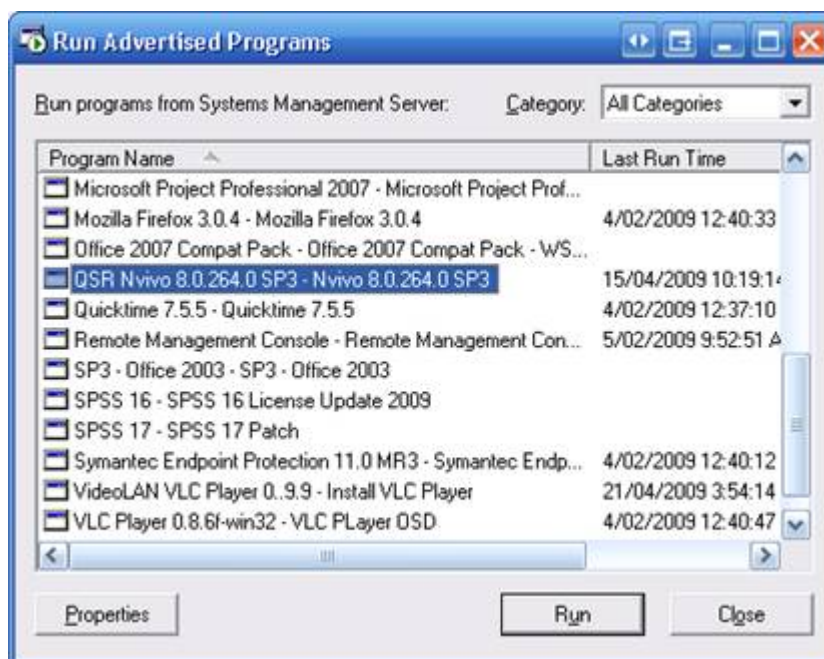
Run Advertised Programs

Run programs from Systems Management Server:

Category: All Categories

| Program Name | Last Run Time |
|---|---|
| Microsoft Project Professional 2007 - Microsoft Project Prof... | |
| Mozilla Firefox 3.0.4 - Mozilla Firefox 3.0.4 | 4/02/2009 12:40:33 |
| Office 2007 Compat Pack - Office 2007 Compat Pack - WS... | |
| QSR Nvivo 8.0.264.0 SP3 - Nvivo 8.0.264.0 SP3 | 15/04/2009 10:19:1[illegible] |
| Quicktime 7.5.5 - Quicktime 7.5.5 | 4/02/2009 12:37:10 |
| Remote Management Console - Remote Management Con... | 5/02/2009 9:52:51 A |
| SP3 - Office 2003 - SP3 - Office 2003 | |
| SPSS 16 - SPSS 16 License Update 2009 | |
| SPSS 17 - SPSS 17 Patch | |
| Symantec Endpoint Protection 11.0 MR3 - Symantec Endp... | 4/02/2009 12:40:12 |
| VideoLAN VLC Player 0..9.9 - Install VLC Player | 21/04/2009 3:54:14 |
| VLC Player 0.8.6f-win32 - VLC PLayer OSD | 4/02/2009 12:40:47 |

Properties

Run

Close